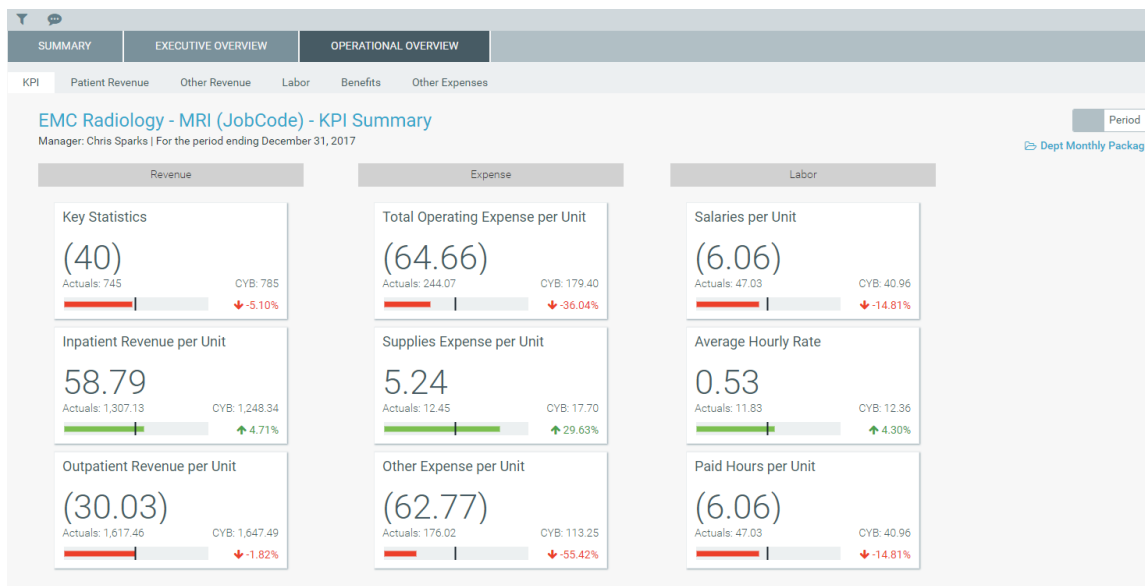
SUMMARY | EXECUTIVE OVERVIEW | OPERATIONAL OVERVIEW

KPI | Patient Revenue | Other Revenue | Labor | Benefits | Other Expenses

EMC Radiology - MRI (JobCode) - KPI Summary
Manager: Chris Sparks | For the period ending December 31, 2017

Period

Dept Monthly Packag

Revenue

Key Statistics
(40)
Actuals: 745 CYB: 785
-5.10%

Inpatient Revenue per Unit
58.79
Actuals: 1,307.13 CYB: 1,248.34
4.71%

Outpatient Revenue per Unit
(30.03)
Actuals: 1,617.46 CYB: 1,647.49
-1.82%

Expense

Total Operating Expense per Unit
(64.66)
Actuals: 244.07 CYB: 179.40
-36.04%

Supplies Expense per Unit
5.24
Actuals: 12.45 CYB: 17.70
29.63%

Other Expense per Unit
(62.77)
Actuals: 176.02 CYB: 113.25
-55.42%

Labor

Salaries per Unit
(6.06)
Actuals: 47.03 CYB: 40.96
-14.81%

Average Hourly Rate
0.53
Actuals: 11.83 CYB: 12.36
4.30%

Paid Hours per Unit
(6.06)
Actuals: 47.03 CYB: 40.96
-14.81%